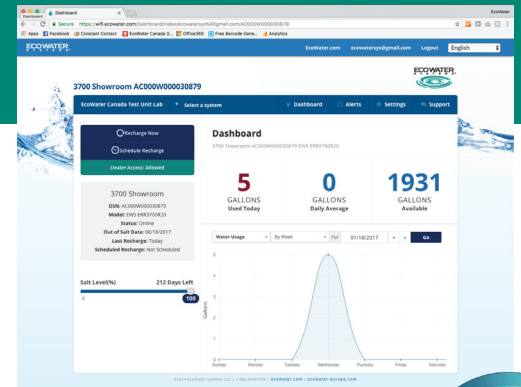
Dashboard
EcoWater
Secure https://wifi.ecowater.com/Dashboard/Index/ecowatersys%40gmail.com/AC000W000030879
Apps Facebook Constant Contact EcoWater Canada D... Office365 Free Barcode Gene... Analytics

ECOWATER SYSTEMS
EcoWater.com ecowatersys@gmail.com Logout English

3700 Showroom AC000W000030879
ECOWATER SYSTEMS

EcoWater Canada Test Unit Lab Select a system
Dashboard Alerts Settings Support

Recharge Now
Schedule Recharge
Dealer Access: Allowed

3700 Showroom
DSN: AC000W000030879
Model: EWS ERR3700R20
Status: Online
Out of Salt Date: 08/18/2017
Last Recharge: Today
Scheduled Recharge: Not Scheduled

Salt Level(%) 212 Days Left
0 100

Dashboard
3700 Showroom AC000W000030879 EWS ERR3700R20

5
GALLONS
Used Today

0
GALLONS
Daily Average

1931
GALLONS
Available

Water Usage By Week For 01/18/2017 Go

5
4
3
2
1
0
Gallons
Sunday Monday Tuesday Wednesday Thursday Friday Saturday

©2014 ECOWATER SYSTEMS LLC | 1-800-ECOWATER | ecowater.com | ecowater-europe.com